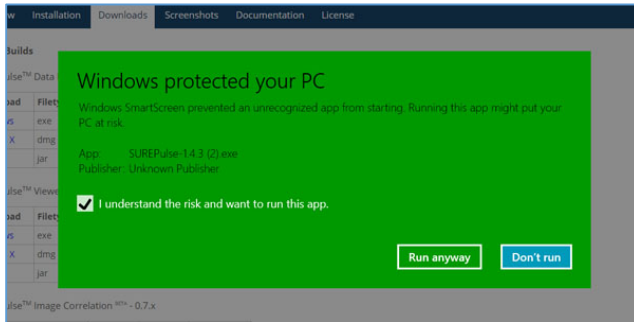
w Installation Downloads Screenshots Documentation License

Builds

ulse™ Data

| oad | Filety |
|---|---|
| vs | exe |
| X | dmg |
| | jar |

ulse™ Viewe

| oad | Filety |
|---|---|
| vs | exe |
| X | dmg |
| | jar |

ulse™ Image Correlation BETA - 0.7.x

Windows protected your PC

Windows SmartScreen prevented an unrecognized app from starting. Running this app might put your PC at risk.

App: SUREPulse-1.4.3 (2).exe
Publisher: Unknown Publisher

I understand the risk and want to run this app.

Run anyway

Don't run